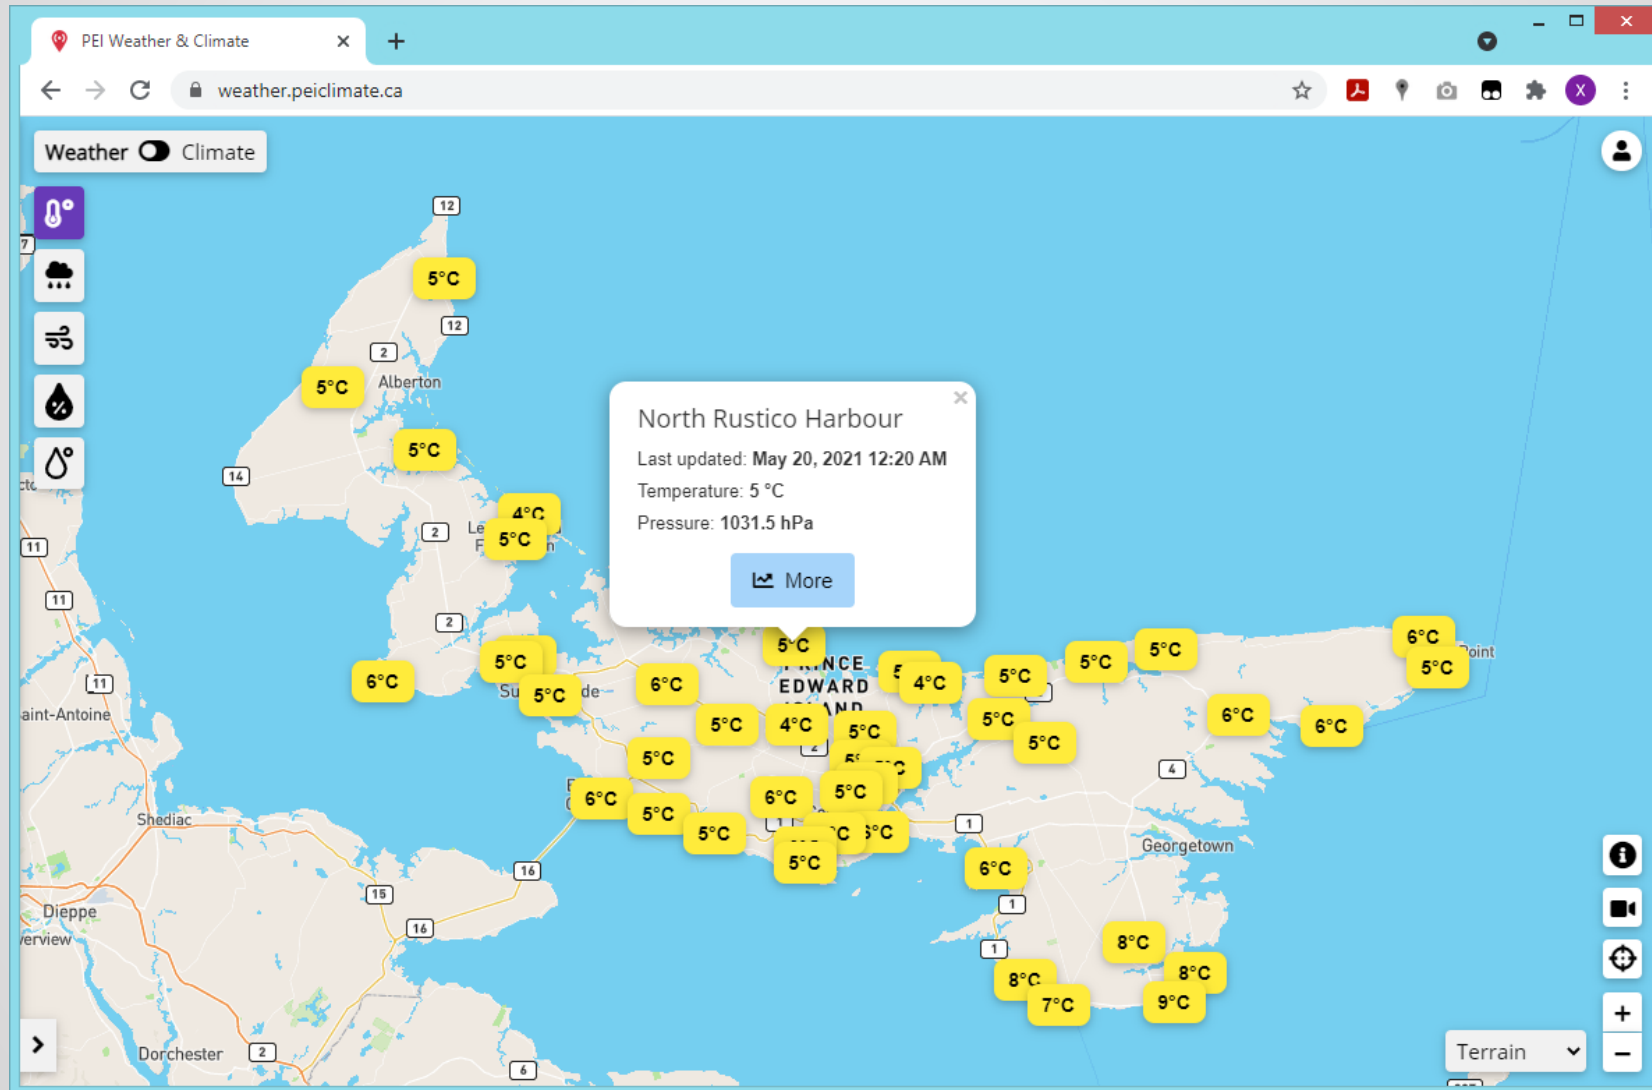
PEI Weather & Climate
weather.peiclimate.ca

Weather Climate

North Rustico Harbour
Last updated: May 20, 2021 12:20 AM
Temperature: 5 °C
Pressure: 1031.5 hPa
More

12
5°C
12
2
5°C
Alberton
5°C
14
4°C
5°C
2
2
11
11
11
6°C
5°C
5°C
6°C
5°C
PRINCE EDWARD ISLAND
4°C
5°C
5°C
6°C
6°C
5°C
5°C
5°C
4°C
5°C
5°C
6°C
6°C
aint-Antoine
5°C
6°C
5°C
Shediac
5°C
5°C
6°C
5°C
5°C
1
4
Georgetown
16
15
16
6°C
Dieppe
1
1
8°C
8°C
8°C
7°C
9°C
Dorchester
2
6
Terrain